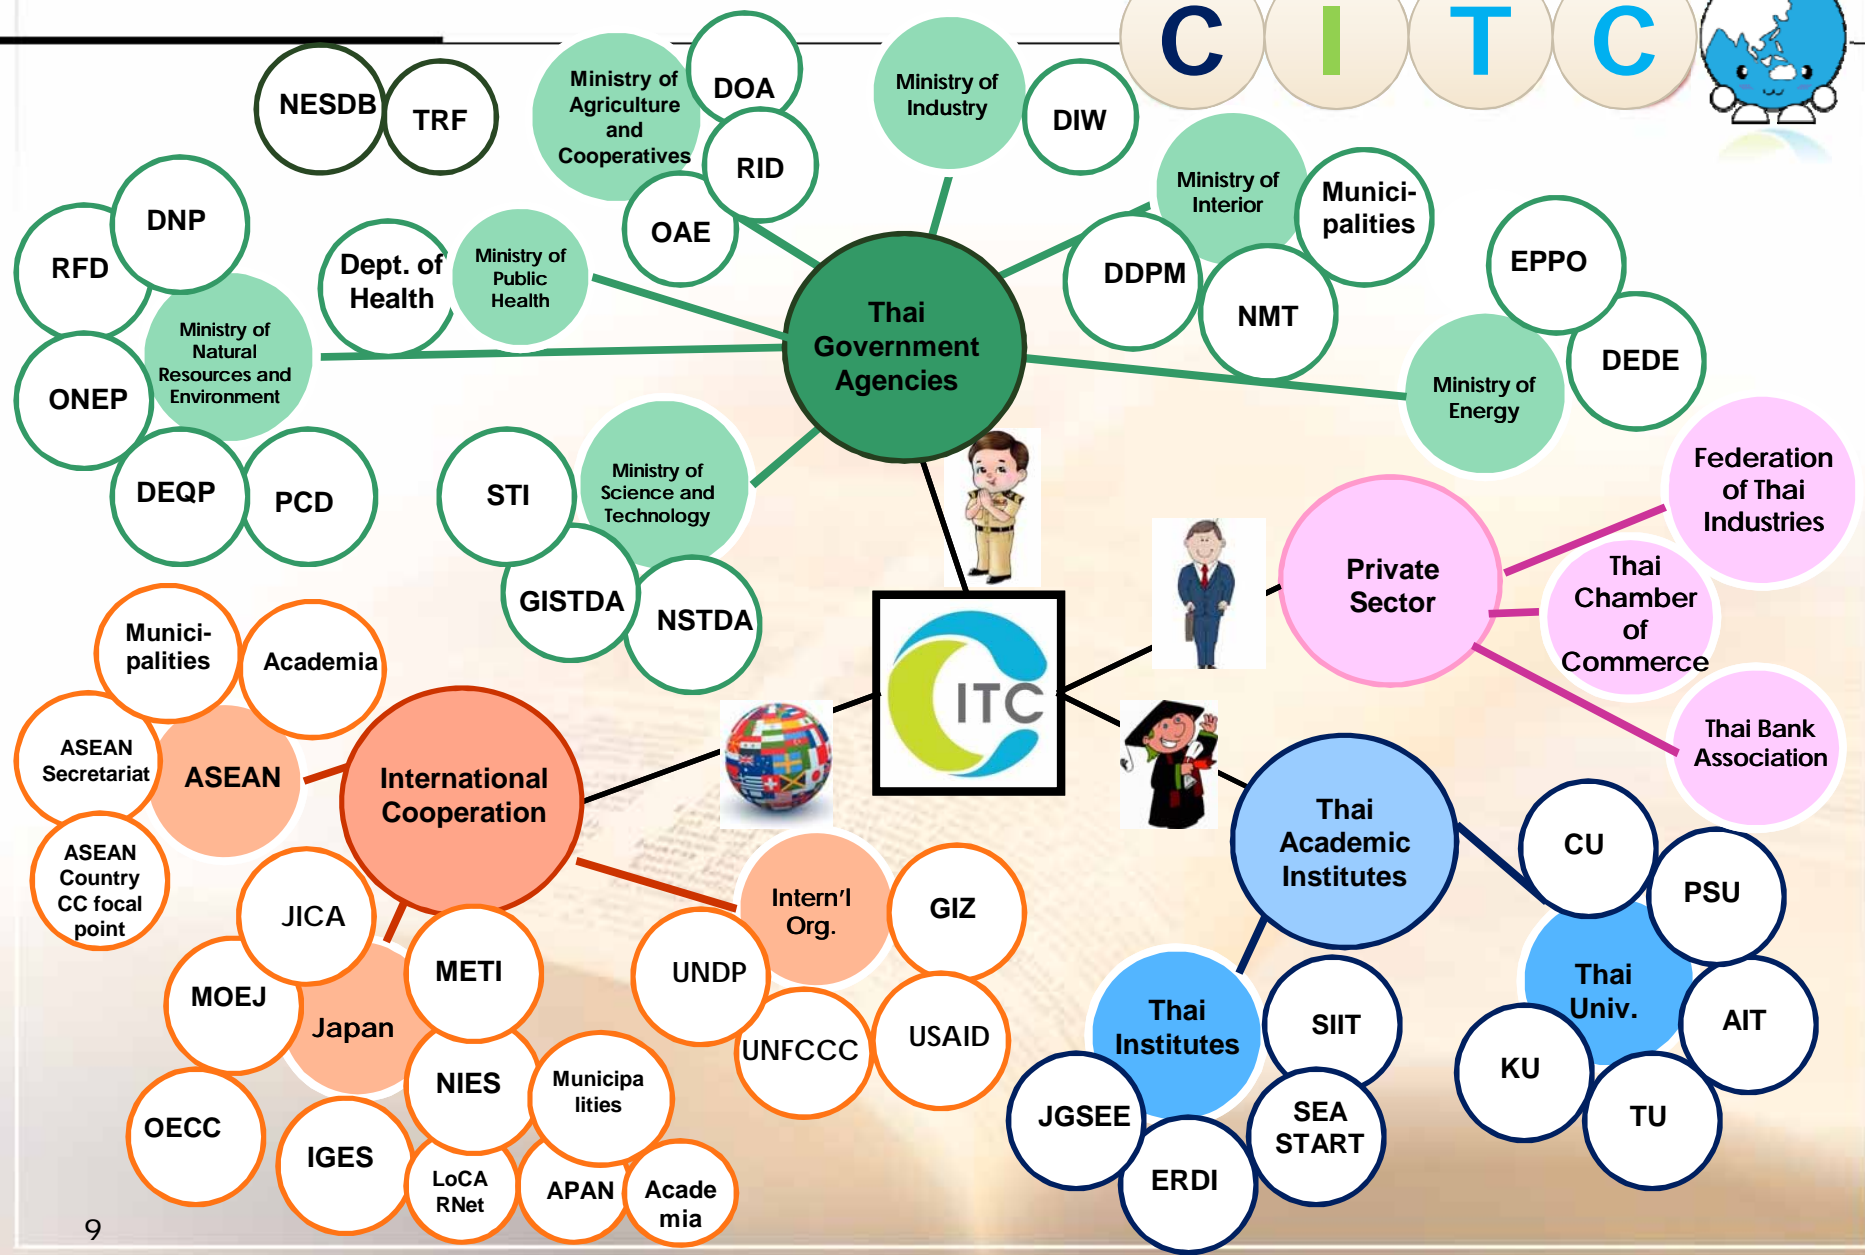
C I T C

NESDB TRF

Ministry of Agriculture and Cooperatives DOA RID OAE

Ministry of Industry DIW

Ministry of Interior Munici-palities DDPM NMT

EPPO DEDE Ministry of Energy

RFD DNP Ministry of Natural Resources and Environment ONEP DEQP PCD

Dept. of Health Ministry of Public Health

Thai Government Agencies

STI Ministry of Science and Technology GISTDA NSTDA

Federation of Thai Industries

Private Sector

Thai Chamber of Commerce

Thai Bank Association

ITC

Munici-palities Academia

ASEAN Secretariat ASEAN ASEAN Country CC focal point

International Cooperation

JICA MOEJ Japan METI NIES Municipalities OECC IGES LoCA RNet APAN Academia

Intern'l Org. GIZ UNDP UNFCCC USAID

Thai Academic Institutes

CU PSU Thai Univ. AIT KU TU

Thai Institutes SIIT JGSEE SEA START ERDI

9